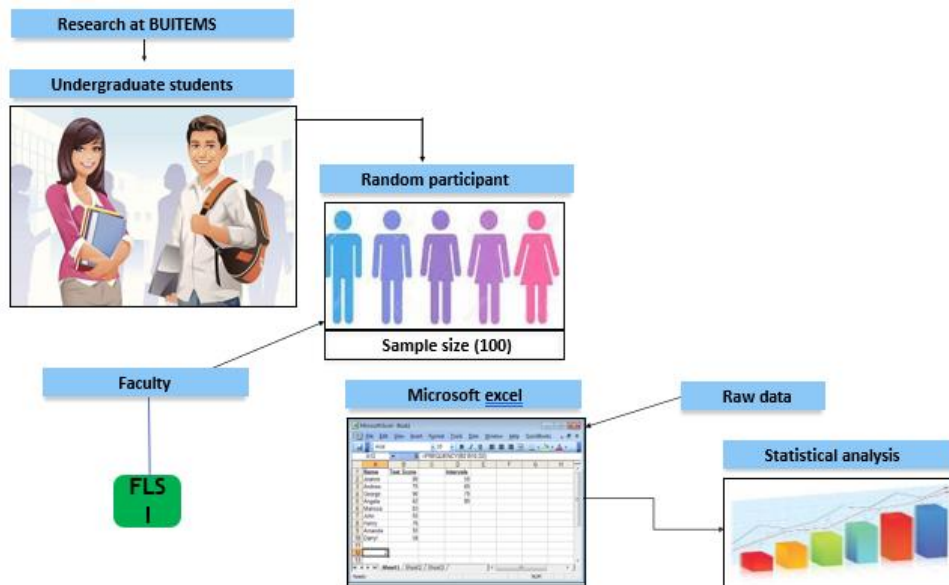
Research at BUITEMS

Undergraduate students

Random participant

Sample size (100)

Faculty

FLS I

Microsoft excel

Raw data

Statistical analysis

| | A | B | C | D |
|---|---|---|---|---|
| 1 | Name | Test Score | | Intervals |
| 2 | Joann | 86 | | 50 |
| 3 | Andrew | 75 | | 65 |
| 4 | George | 96 | | 75 |
| 5 | Angela | 42 | | 90 |
| 6 | Marcus | 83 | | |
| 7 | John | 63 | | |
| 8 | Harry | 76 | | |
| 9 | Amanda | 93 | | |
| 10 | Darryl | 58 | | |

Sheet1 Sheet2 Sheet3